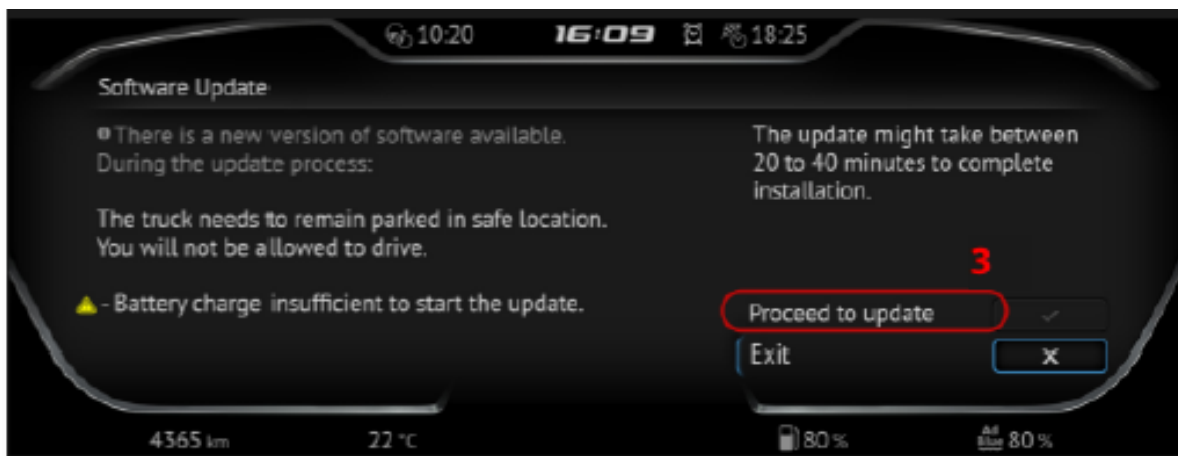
10:20 16:09 18:25

Software Update

There is a new version of software available. During the update process:

The truck needs to remain parked in safe location. You will not be allowed to drive.

- Battery charge insufficient to start the update.

The update might take between 20 to 40 minutes to complete installation.

3

Proceed to update ✓

Exit ✕

4365 km 22 °C 80 % AdBlue 80 %